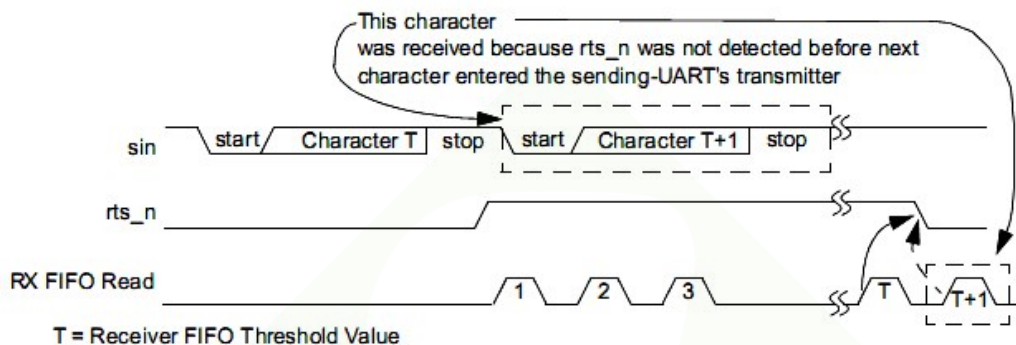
This character was received because rts_n was not detected before next character entered the sending-UART's transmitter

sin
start
Character T
stop
start
Character T+1
stop

rts_n

RX FIFO Read
1
2
3
T
T+1

T = Receiver FIFO Threshold Value